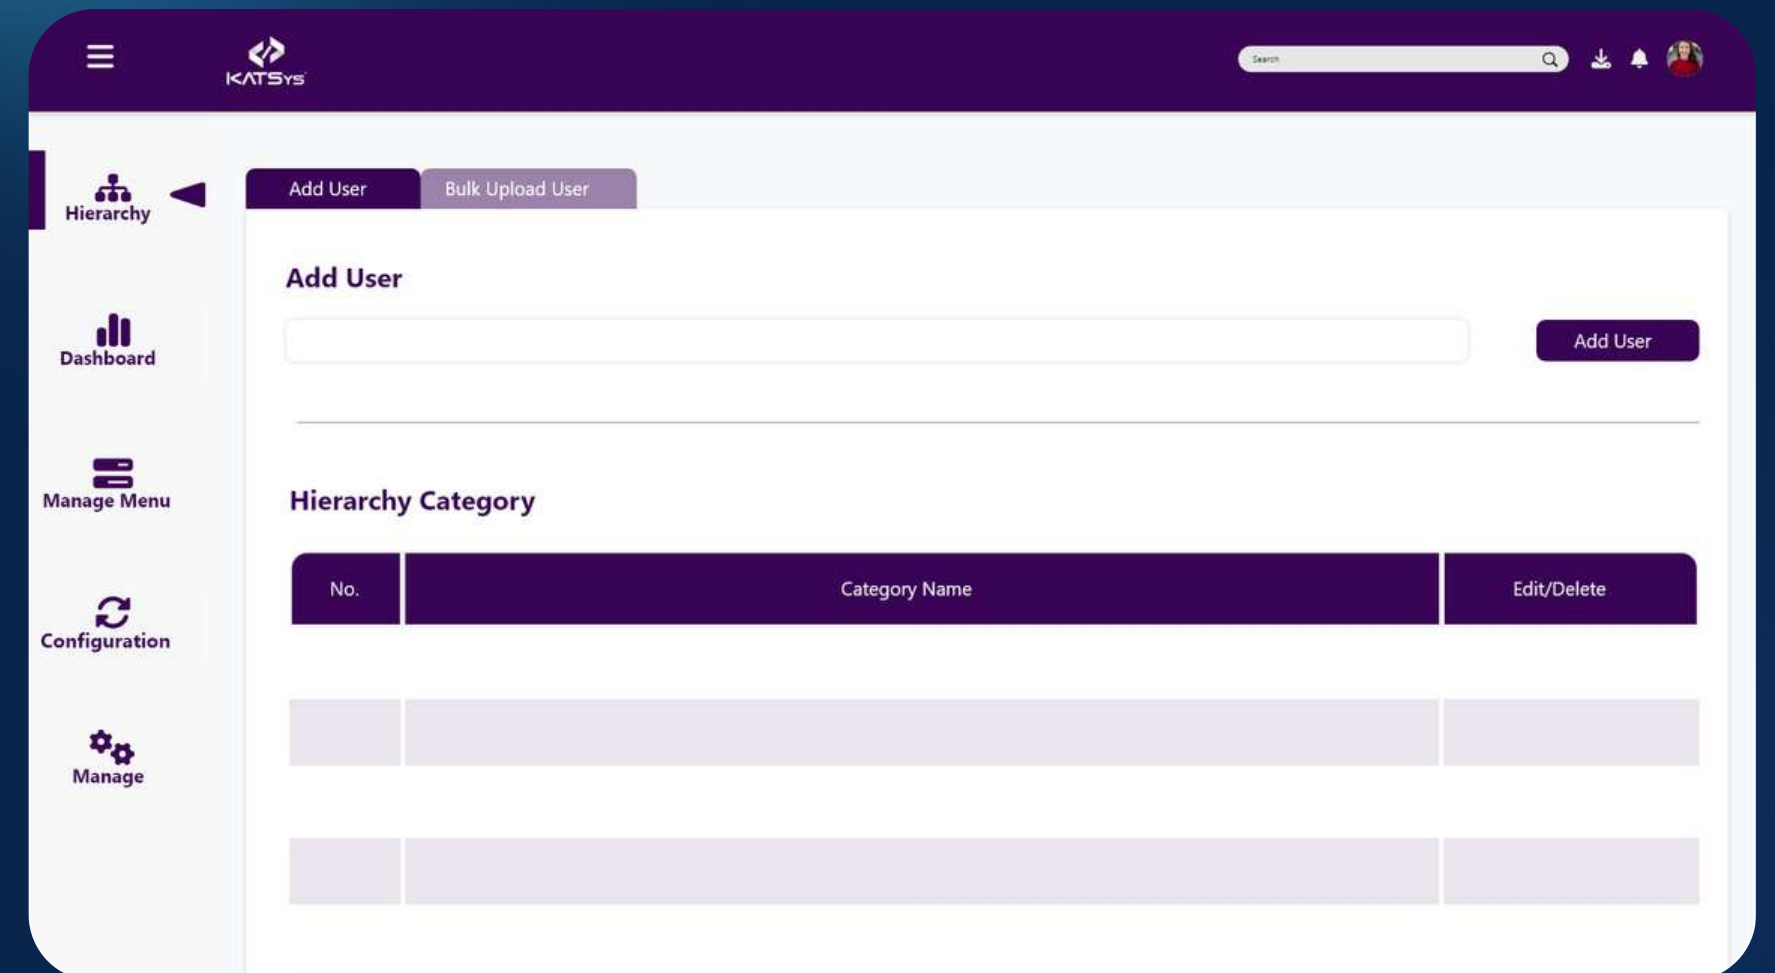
KATSys

Search

Hierarchy

Dashboard

Manage Menu

Configuration

Manage

Add User

Bulk Upload User

Add User

Add User

Hierarchy Category

| No. | Category Name | Edit/Delete |
|---|---|---|
| | | |
| | | |
| | | |